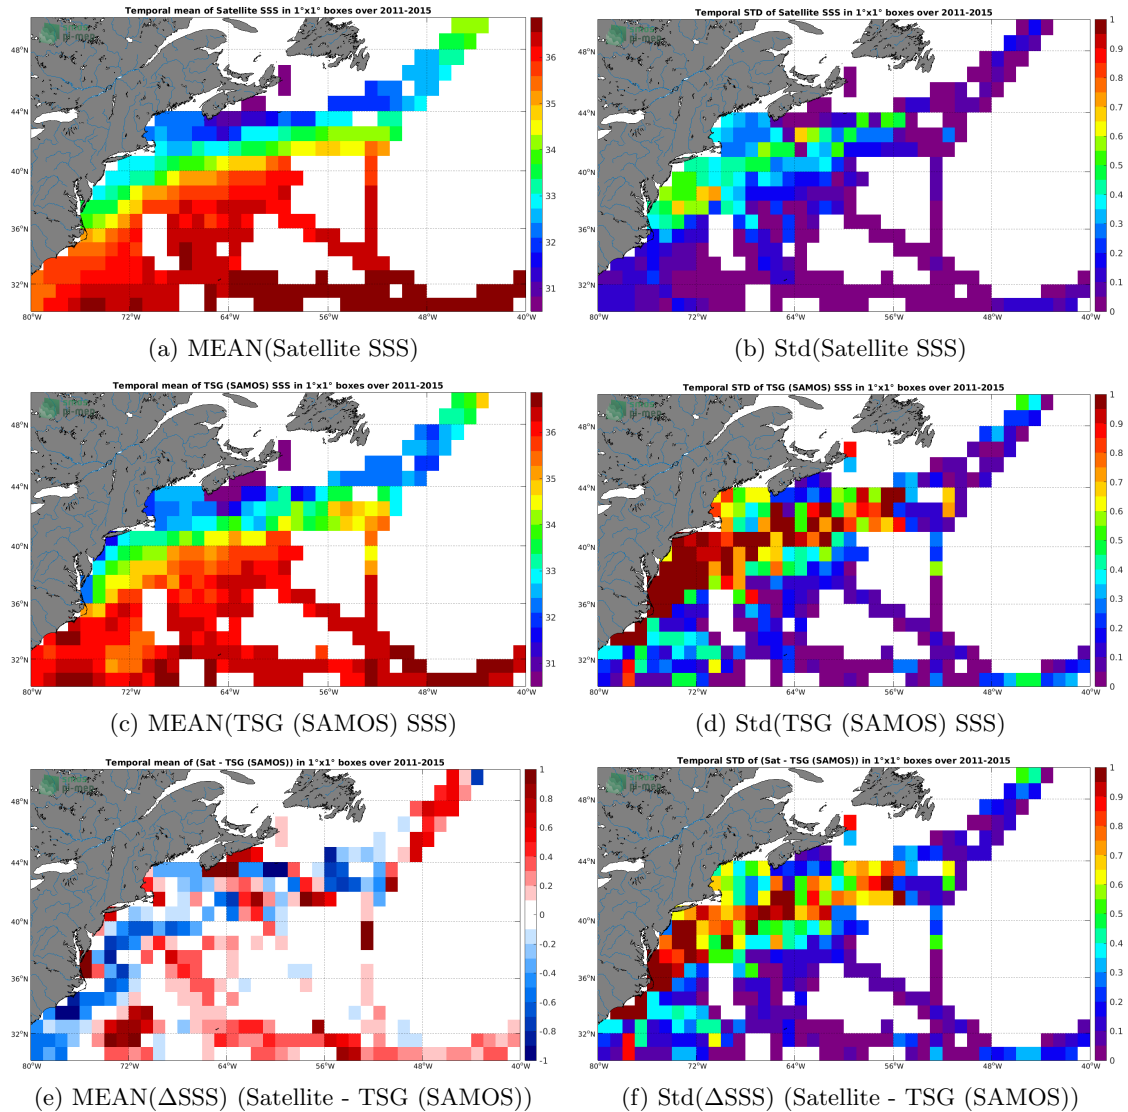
Temporal mean of Satellite SSS in 1°x1° boxes over 2011-2015

48°N
44°N
40°N
36°N
32°N
80°W 72°W 64°W 56°W 48°W 40°W
36
35
34
33
32
31

(a) MEAN(Satellite SSS)

Temporal STD of Satellite SSS in 1°x1° boxes over 2011-2015

48°N
44°N
40°N
36°N
32°N
80°W 72°W 64°W 56°W 48°W 40°W
1
0.9
0.8
0.7
0.6
0.5
0.4
0.3
0.2
0.1
0

(b) Std(Satellite SSS)

Temporal mean of TSG (SAMOS) SSS in 1°x1° boxes over 2011-2015

48°N
44°N
40°N
36°N
32°N
80°W 72°W 64°W 56°W 48°W 40°W
36
35
34
33
32
31

(c) MEAN(TSG (SAMOS) SSS)

Temporal STD of TSG (SAMOS) SSS in 1°x1° boxes over 2011-2015

48°N
44°N
40°N
36°N
32°N
80°W 72°W 64°W 56°W 48°W 40°W
1
0.9
0.8
0.7
0.6
0.5
0.4
0.3
0.2
0.1
0

(d) Std(TSG (SAMOS) SSS)

Temporal mean of (Sat - TSG (SAMOS)) in 1°x1° boxes over 2011-2015

48°N
44°N
40°N
36°N
32°N
80°W 72°W 64°W 56°W 48°W 40°W
1
0.8
0.6
0.4
0.2
0
-0.2
-0.4
-0.6
-0.8
-1

(e) MEAN($\Delta$SSS) (Satellite - TSG (SAMOS))

Temporal STD of (Sat - TSG (SAMOS)) in 1°x1° boxes over 2011-2015

48°N
44°N
40°N
36°N
32°N
80°W 72°W 64°W 56°W 48°W 40°W
1
0.9
0.8
0.7
0.6
0.5
0.4
0.3
0.2
0.1
0

(f) Std($\Delta$SSS) (Satellite - TSG (SAMOS))